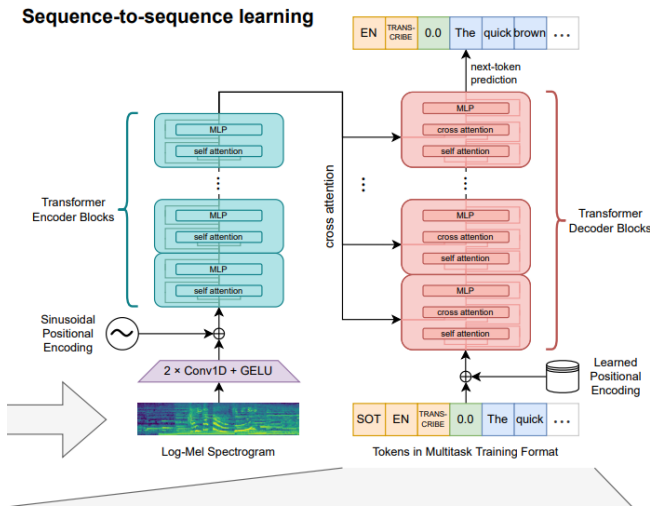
Sequence-to-sequence learning

EN | TRANS-CRIBE | 0.0 | The | quick | brown | ...

next-token prediction

MLP
self attention
⋮
MLP
self attention
MLP
self attention

Transformer Encoder Blocks

cross attention

MLP
cross attention
self attention
⋮
MLP
cross attention
self attention
MLP
cross attention
self attention

Transformer Decoder Blocks

Sinusoidal Positional Encoding

2 × Conv1D + GELU

Log-Mel Spectrogram

Learned Positional Encoding

SOT | EN | TRANS-CRIBE | 0.0 | The | quick | ...

Tokens in Multitask Training Format